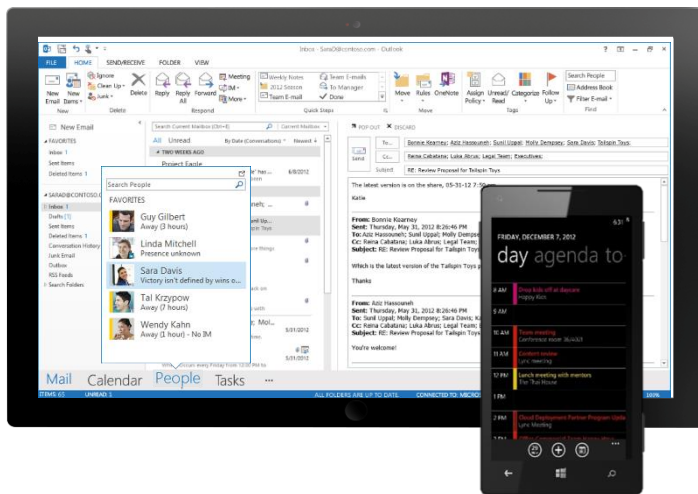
Inbox - SaraD@contoso.com - Outlook

FILE HOME SEND/RECEIVE FOLDER VIEW

New Email New Items Ignore Clean Up Junk Delete Reply Reply All Forward Meeting IM More Weekly Notes 2012 Sireen Team E-mail Team E-mails To Manager Done Move Rules OneNote Assign Policy Unread/Read Categorize Follow Up Search People Address Book Filter E-mail

New Delete Respond Quick Steps Move Tags Find

New Email

FAVORITES
Inbox 1
Sent Items
Deleted Items 1

SARAD@CONTOSO
Inbox 1
Drafts
Sent Items
Deleted Items 1
Conversation History
Junk Email
Outbox
RSS Feeds
Search Folders

Search Current Mailbox (Ctrl+E) Current Mailbox

All Unread By Date (Conversations) Newest

TWO WEEKS AGO
Project Eagle

Search People

FAVORITES
Guy Gilbert
Away (3 hours)
Linda Mitchell
Presence unknown
Sara Davis
Victory isn't defined by wins o...
Tal Krzypow
Away (7 hours)
Wendy Kahn
Away (1 hour) - No IM

POP OUT DISCARD

To... Bonnie Kearney; Aziz Hassouneh; Sumit Uppal; Molly Dempsey; Tailspin Toys
Cc... Rena Cabatana; Luka Abrus; Legal Team; Executives;
Send Subject RE: Review Proposal for Tailspin Toys

The latest version is on the share, 05-31-12 7:50
Katie

From: Bonnie Kearney
Sent: Thursday, May 31, 2012
To: Aziz Hassouneh; Sumit Uppal
Cc: Rena Cabatana; Luka Abrus; Legal Team
Subject: RE: Review Proposal for Tailspin Toys

Which is the latest version of the Tailspin Toys

Thanks

From: Aziz Hassouneh
Sent: Thursday, May 31, 2012
To: Sumit Uppal; Molly Dempsey
Cc: Rena Cabatana; Luka Abrus; Legal Team
Subject: RE: Review Proposal for Tailspin

You're welcome!

Mail Calendar People Tasks ...

ITEMS: 65 UNREAD: 1 ALL FOLDERS ARE UP TO DATE. CONNECTED TO: MICRO 100%

6/8/2012
5/31/2012
5/31/2012

FRIDAY, DECEMBER 7, 2012
day agenda to
8 AM Drop kids off at daycare Happy Kids
10 AM Team meeting Conference room 36/4163
11 AM Content review Lync meeting
12 PM Lunch meeting with mentors The Thai House
6 PM Cloud Deployment Partner Program Upda Lync meeting